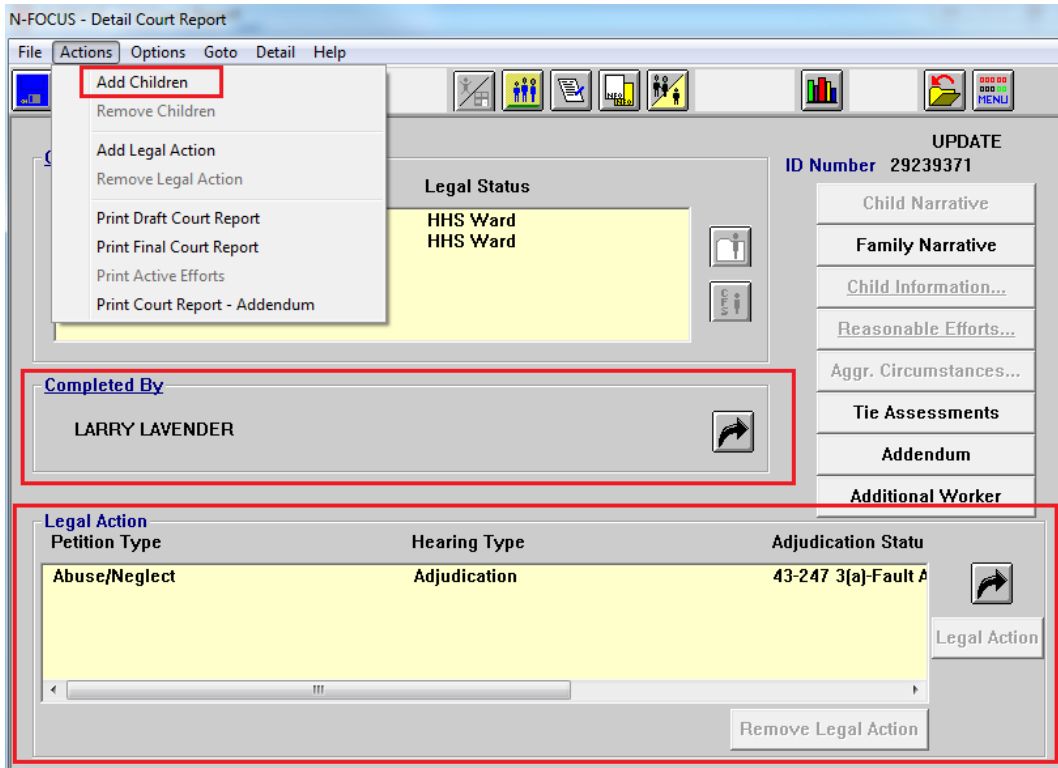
N-FOCUS - Detail Court Report

File Actions Options Goto Detail Help

Add Children
Remove Children
Add Legal Action
Remove Legal Action
Print Draft Court Report
Print Final Court Report
Print Active Efforts
Print Court Report - Addendum

MENU

UPDATE
ID Number 29239371

Legal Status
HHS Ward
HHS Ward

Child Narrative
Family Narrative
Child Information...
Reasonable Efforts...
Aggr. Circumstances...
Tie Assessments
Addendum
Additional Worker

Completed By
LARRY LAVENDER

Legal Action

| Petition Type | Hearing Type | Adjudication Statu |
|---|---|---|
| Abuse/Neglect | Adjudication | 43-247 3(a)-Fault A |

Legal Action
Remove Legal Action